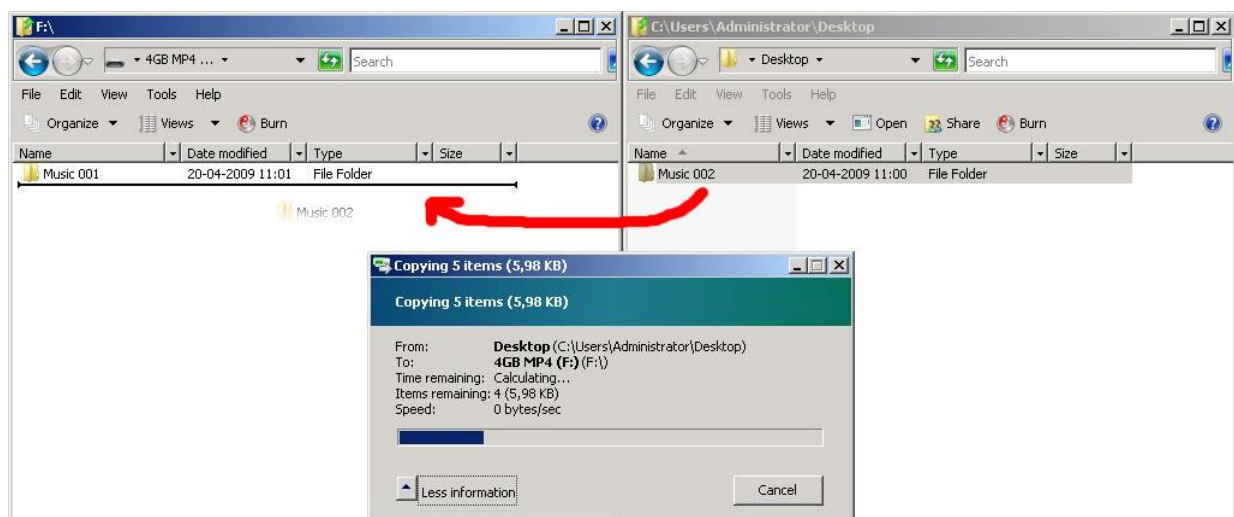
F:\

4GB MP4 ...

Search

File Edit View Tools Help

Organize Views Burn

| Name | Date modified | Type | Size |
|---|---|---|---|
| Music 001 | 20-04-2009 11:01 | File Folder | |

Music 002

C:\Users\Administrator\Desktop

Desktop

Search

File Edit View Tools Help

Organize Views Open Share Burn

| Name | Date modified | Type | Size |
|---|---|---|---|
| Music 002 | 20-04-2009 11:00 | File Folder | |

Copying 5 items (5,98 KB)

Copying 5 items (5,98 KB)

From: Desktop (C:\Users\Administrator\Desktop)
To: 4GB MP4 (F:) (F:\)
Time remaining: Calculating...
Items remaining: 4 (5,98 KB)
Speed: 0 bytes/sec

Less information

Cancel